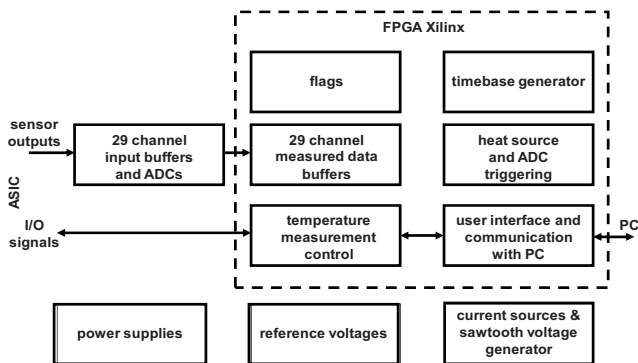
FPGA Xilinx

flags

timebase generator

sensor outputs

29 channel input buffers and ADCs

29 channel measured data buffers

heat source and ADC triggering

ASIC

I/O signals

temperature measurement control

user interface and communication with PC

PC

power supplies

reference voltages

current sources & sawtooth voltage generator